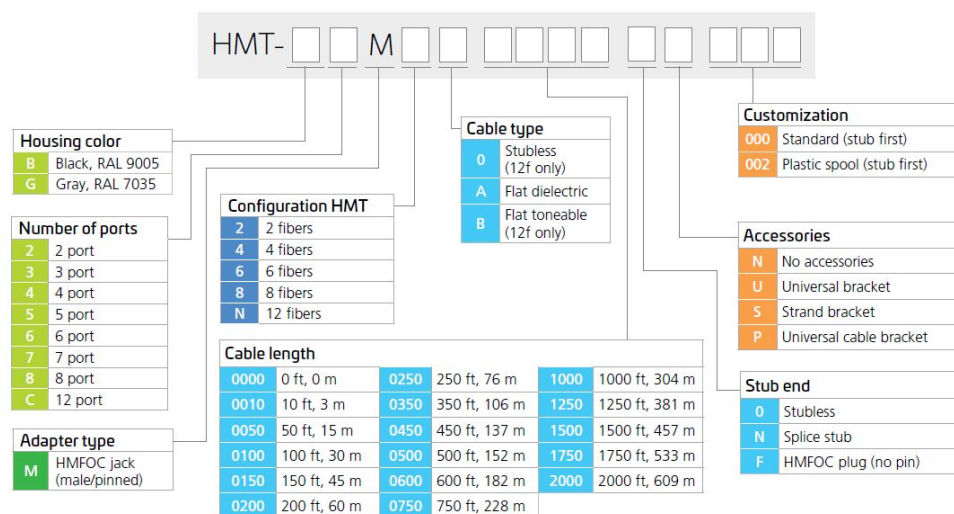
HMT- M

Housing color

| B | Black, RAL 9005 |
|---|---|
| G | Gray, RAL 7035 |

Number of ports

| 2 | 2 port |
|---|---|
| 3 | 3 port |
| 4 | 4 port |
| 5 | 5 port |
| 6 | 6 port |
| 7 | 7 port |
| 8 | 8 port |
| C | 12 port |

Adapter type

| M | HMFOC jack (male/pinned) |
|---|---|

Configuration HMT

| 2 | 2 fibers |
|---|---|
| 4 | 4 fibers |
| 6 | 6 fibers |
| 8 | 8 fibers |
| N | 12 fibers |

Cable type

| 0 | Stubless (12f only) |
|---|---|
| A | Flat dielectric |
| B | Flat toneable (12f only) |

Cable length

| 0000 | 0 ft, 0 m | 0250 | 250 ft, 76 m | 1000 | 1000 ft, 304 m |
|---|---|---|---|---|---|
| 0010 | 10 ft, 3 m | 0350 | 350 ft, 106 m | 1250 | 1250 ft, 381 m |
| 0050 | 50 ft, 15 m | 0450 | 450 ft, 137 m | 1500 | 1500 ft, 457 m |
| 0100 | 100 ft, 30 m | 0500 | 500 ft, 152 m | 1750 | 1750 ft, 533 m |
| 0150 | 150 ft, 45 m | 0600 | 600 ft, 182 m | 2000 | 2000 ft, 609 m |
| 0200 | 200 ft, 60 m | 0750 | 750 ft, 228 m | | |

Customization

| 000 | Standard (stub first) |
|---|---|
| 002 | Plastic spool (stub first) |

Accessories

| N | No accessories |
|---|---|
| U | Universal bracket |
| S | Strand bracket |
| P | Universal cable bracket |

Stub end

| 0 | Stubless |
|---|---|
| N | Splice stub |
| F | HMFOC plug (no pin) |